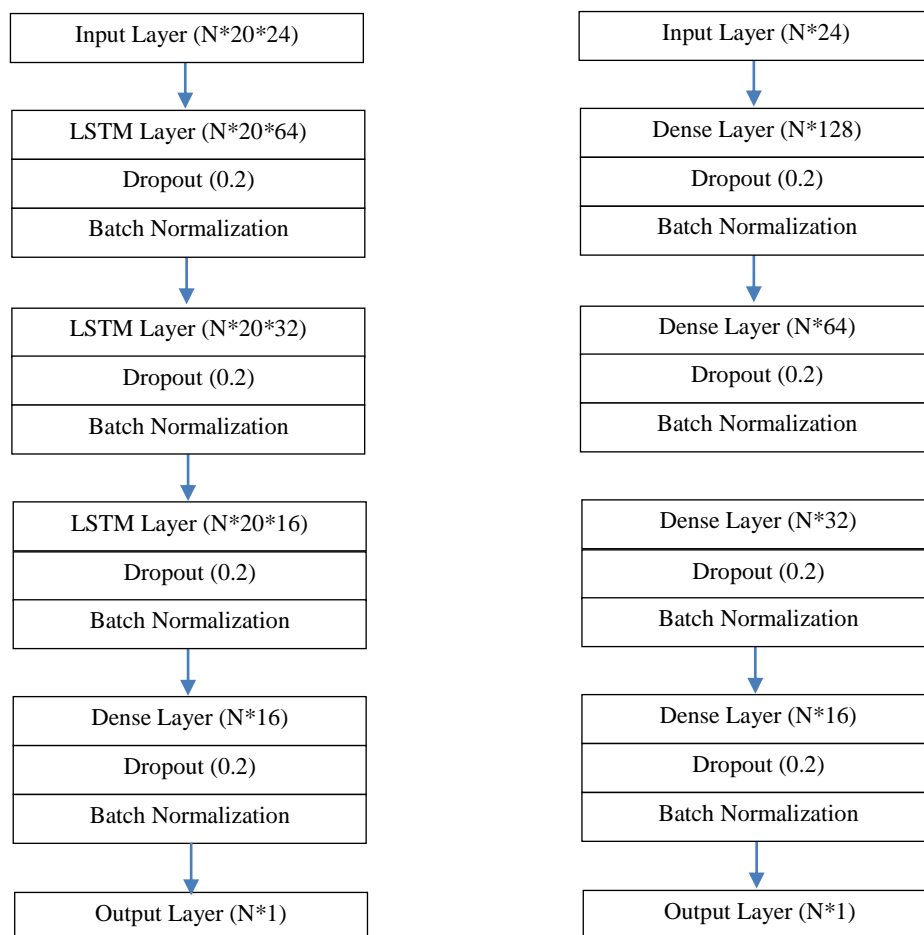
Input Layer (N*20*24)

LSTM Layer (N*20*64)

Dropout (0.2)

Batch Normalization

LSTM Layer (N*20*32)

Dropout (0.2)

Batch Normalization

LSTM Layer (N*20*16)

Dropout (0.2)

Batch Normalization

Dense Layer (N*16)

Dropout (0.2)

Batch Normalization

Output Layer (N*1)

Input Layer (N*24)

Dense Layer (N*128)

Dropout (0.2)

Batch Normalization

Dense Layer (N*64)

Dropout (0.2)

Batch Normalization

Dense Layer (N*32)

Dropout (0.2)

Batch Normalization

Dense Layer (N*16)

Dropout (0.2)

Batch Normalization

Output Layer (N*1)